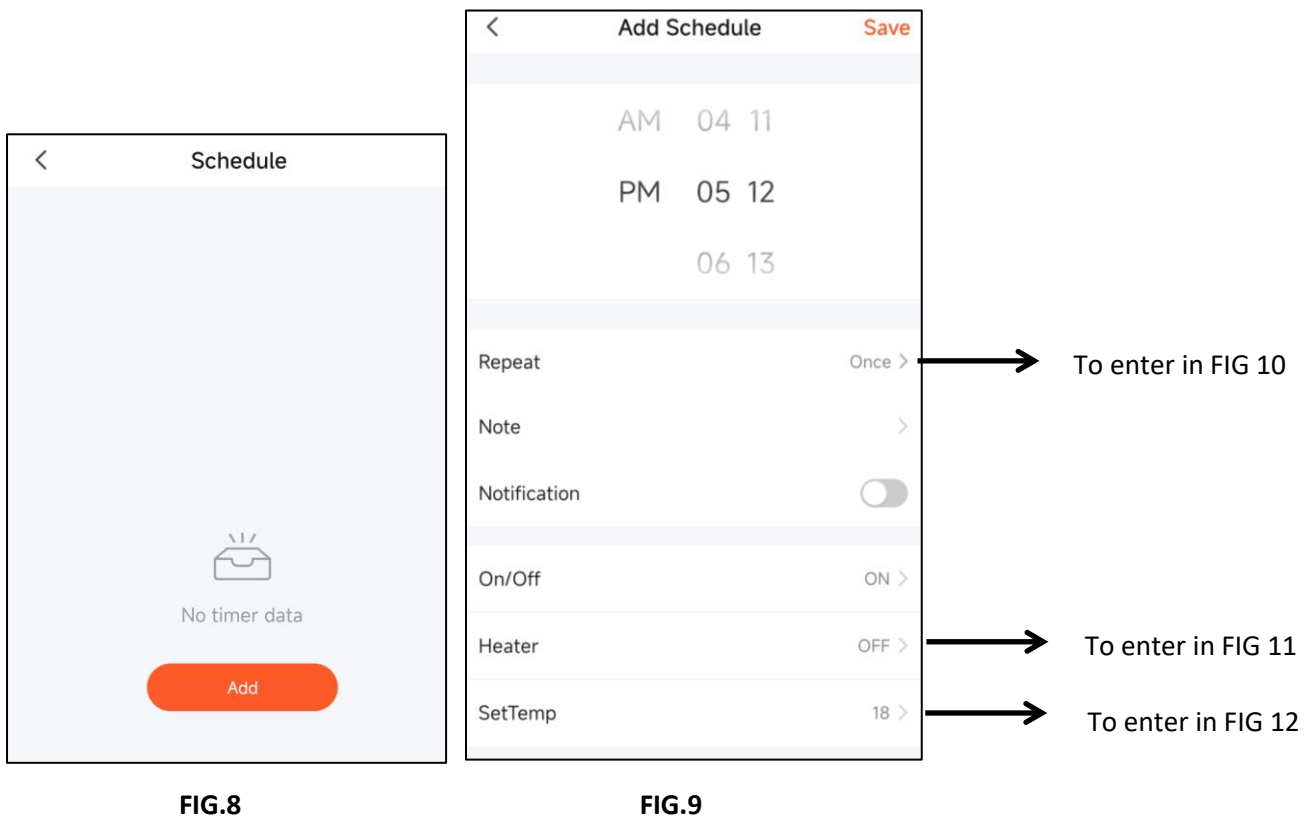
<

Schedule

No timer data

Add

FIG.8

<

Add Schedule

Save

AM 04 11

PM 05 12

06 13

Repeat

Once >

To enter in FIG 10

Note

>

Notification

On/Off

ON >

Heater

OFF >

To enter in FIG 11

SetTemp

18 >

To enter in FIG 12

FIG.9